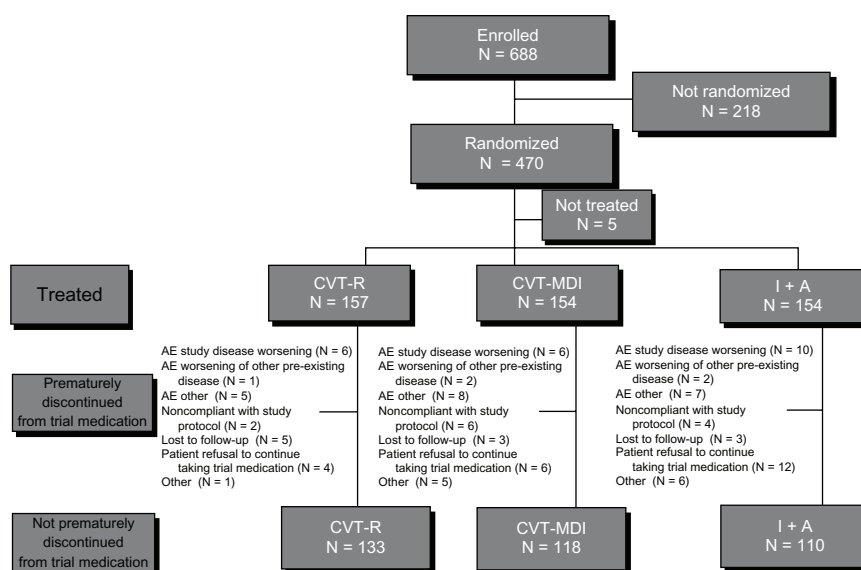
Enrolled
N = 688

Not randomized
N = 218

Randomized
N = 470

Not treated
N = 5

Treated

CVT-R
N = 157

CVT-MDI
N = 154

I + A
N = 154

Prematurely discontinued from trial medication

AE study disease worsening (N = 6)
AE worsening of other pre-existing disease (N = 1)
AE other (N = 5)
Noncompliant with study protocol (N = 2)
Lost to follow-up (N = 5)
Patient refusal to continue taking trial medication (N = 4)
Other (N = 1)

AE study disease worsening (N = 6)
AE worsening of other pre-existing disease (N = 2)
AE other (N = 8)
Noncompliant with study protocol (N = 6)
Lost to follow-up (N = 3)
Patient refusal to continue taking trial medication (N = 6)
Other (N = 5)

AE study disease worsening (N = 10)
AE worsening of other pre-existing disease (N = 2)
AE other (N = 7)
Noncompliant with study protocol (N = 4)
Lost to follow-up (N = 3)
Patient refusal to continue taking trial medication (N = 12)
Other (N = 6)

Not prematurely discontinued from trial medication

CVT-R
N = 133

CVT-MDI
N = 118

I + A
N = 110